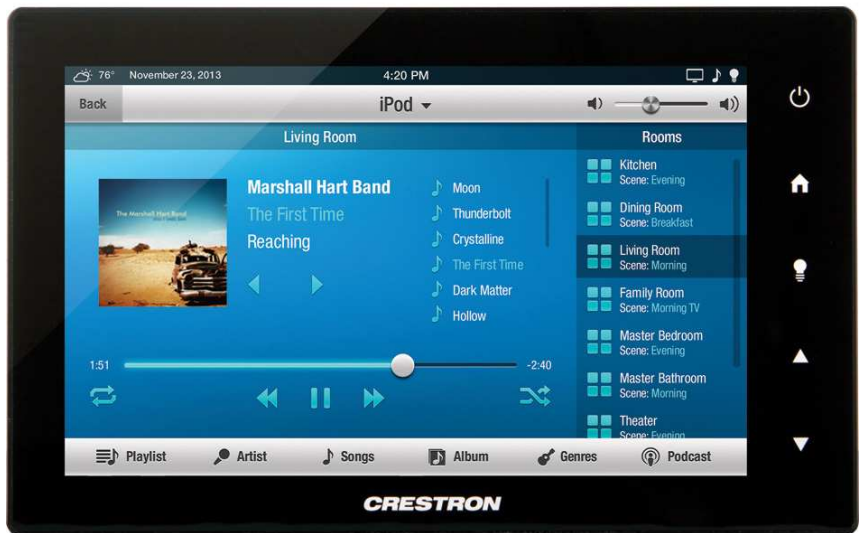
76° November 23, 2013

4:20 PM

Back

iPod

Living Room

Rooms

The Marshall Hart Band

Marshall Hart Band

The First Time

Reaching

Moon

Thunderbolt

Crystalline

The First Time

Dark Matter

Hollow

Kitchen
Scene: Evening

Dining Room
Scene: Breakfast

Living Room
Scene: Morning

Family Room
Scene: Morning TV

Master Bedroom
Scene: Evening

Master Bathroom
Scene: Morning

Theater
Scene: Evening

1:51

-2:40

Playlist

Artist

Songs

Album

Genres

Podcast

CRESTRON